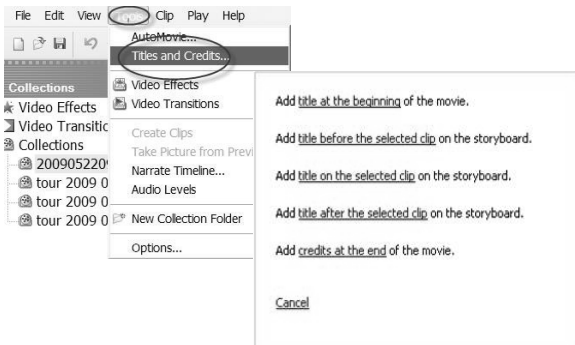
File Edit View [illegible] Clip Play Help

AutoMovie...
Titles and Credits...

Collections
Video Effects
Video Transitic
Collections
200905220
tour 2009 0
tour 2009 0
tour 2009 0

Video Effects
Video Transitions
Create Clips
Take Picture from Previ
Narrate Timeline...
Audio Levels
New Collection Folder
Options...

Add title at the beginning of the movie.

Add title before the selected clip on the storyboard.

Add title on the selected clip on the storyboard.

Add title after the selected clip on the storyboard.

Add credits at the end of the movie.

Cancel